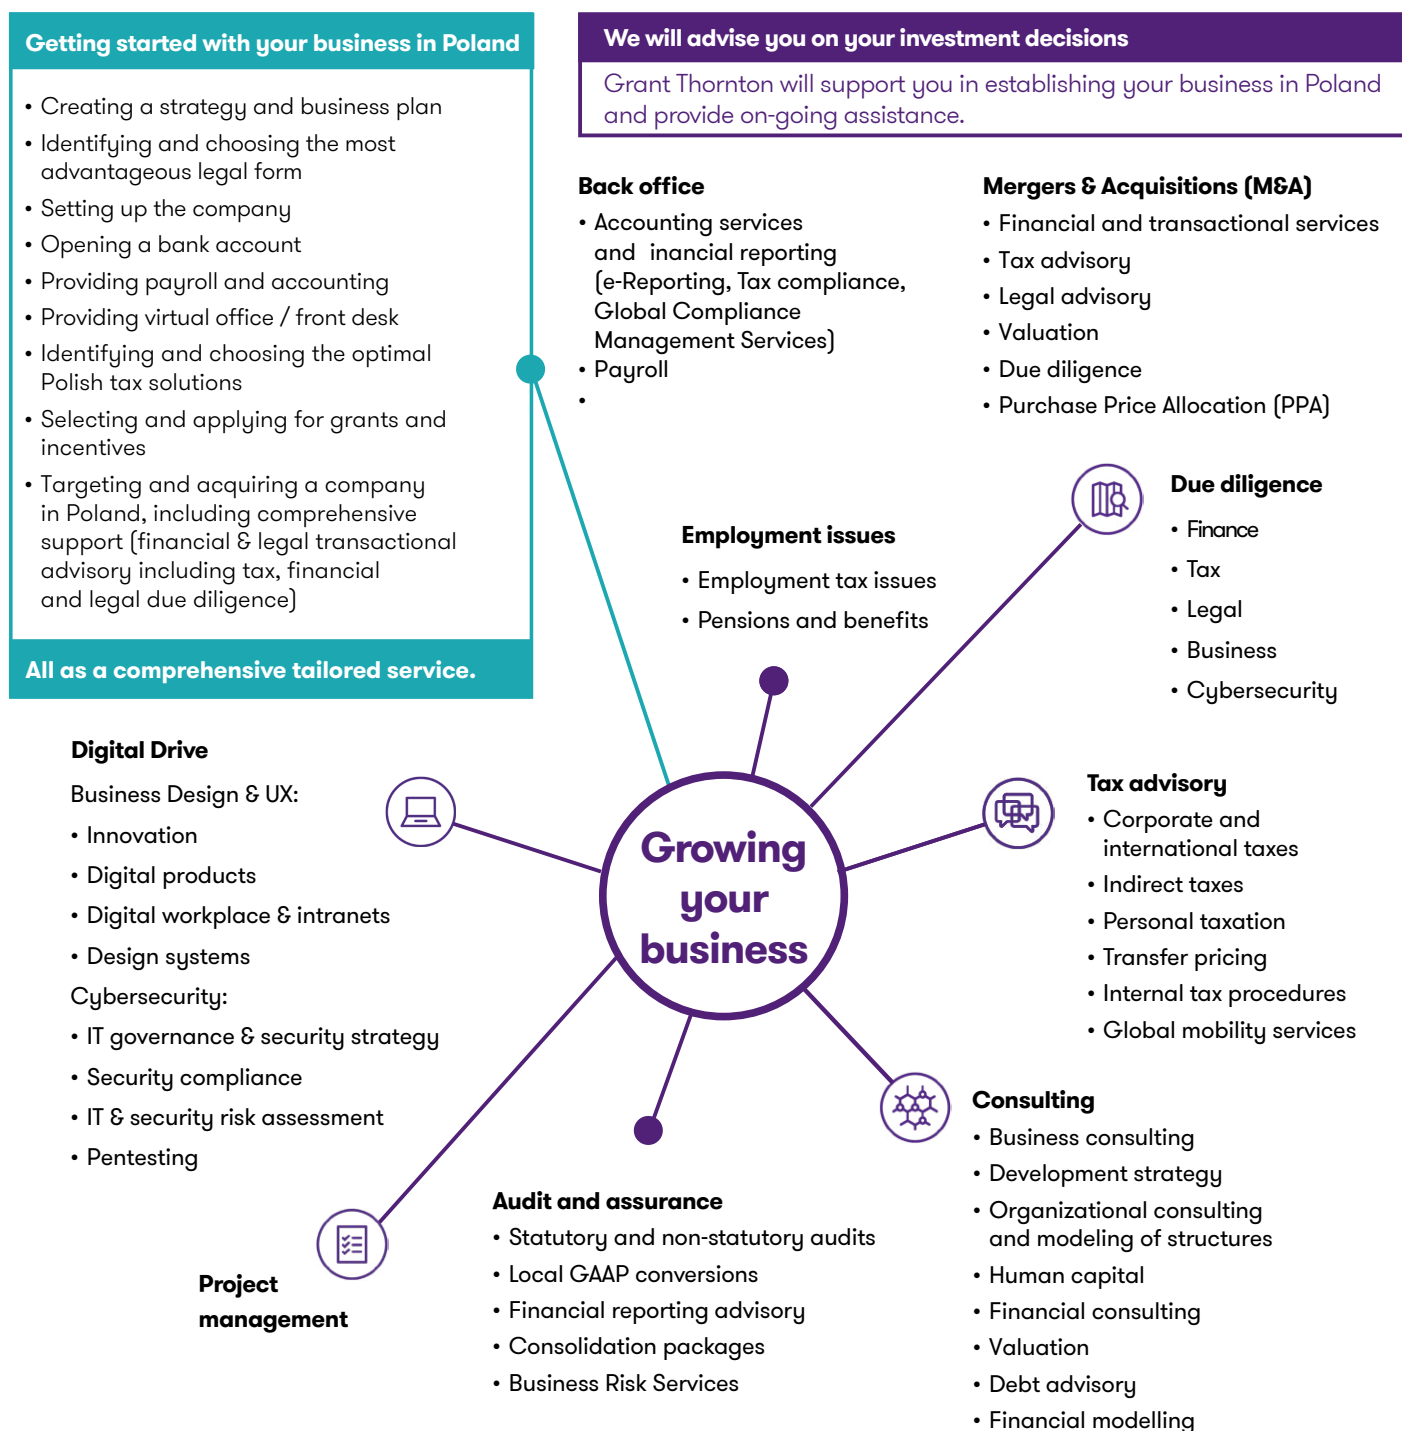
Getting started with your business in Poland

• Creating a strategy and business plan
• Identifying and choosing the most advantageous legal form
• Setting up the company
• Opening a bank account
• Providing payroll and accounting
• Providing virtual office / front desk
• Identifying and choosing the optimal Polish tax solutions
• Selecting and applying for grants and incentives
• Targeting and acquiring a company in Poland, including comprehensive support (financial & legal transactional advisory including tax, financial and legal due diligence)

All as a comprehensive tailored service.

We will advise you on your investment decisions

Grant Thornton will support you in establishing your business in Poland and provide on-going assistance.

Back office
• Accounting services and inancial reporting (e-Reporting, Tax compliance, Global Compliance Management Services)
• Payroll
•

Mergers & Acquisitions (M&A)
• Financial and transactional services
• Tax advisory
• Legal advisory
• Valuation
• Due diligence
• Purchase Price Allocation (PPA)

Employment issues
• Employment tax issues
• Pensions and benefits

Due diligence
• Finance
• Tax
• Legal
• Business
• Cybersecurity

Digital Drive
Business Design & UX:
• Innovation
• Digital products
• Digital workplace & intranets
• Design systems
Cybersecurity:
• IT governance & security strategy
• Security compliance
• IT & security risk assessment
• Pentesting

Growing your business

Tax advisory
• Corporate and international taxes
• Indirect taxes
• Personal taxation
• Transfer pricing
• Internal tax procedures
• Global mobility services

Consulting
• Business consulting
• Development strategy
• Organizational consulting and modeling of structures
• Human capital
• Financial consulting
• Valuation
• Debt advisory
• Financial modelling

Audit and assurance
• Statutory and non-statutory audits
• Local GAAP conversions
• Financial reporting advisory
• Consolidation packages
• Business Risk Services

Project management